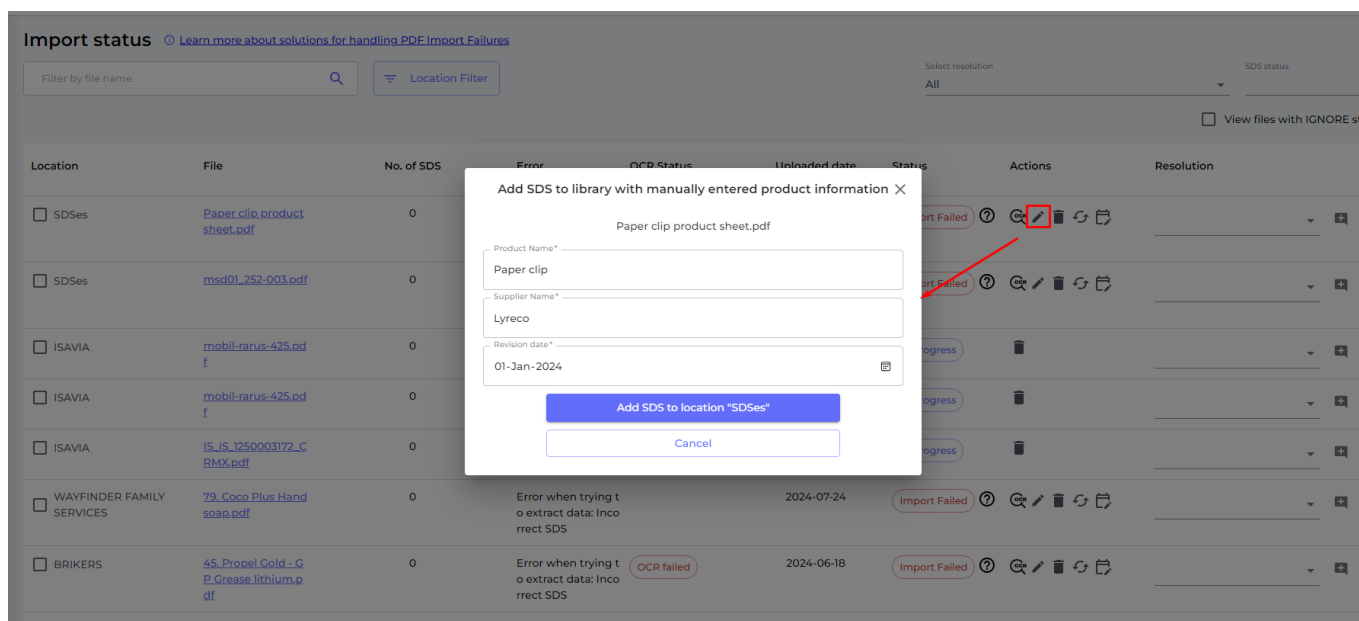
Import status ⓘ Learn more about solutions for handling PDF Import Failures

Filter by file name

Location Filter

Select resolution
All

SDS status

View files with IGNORE st

| Location | File | No. of SDS | Error | OCR Status | Uploaded date | Status | Actions | Resolution |
|---|---|---|---|---|---|---|---|---|
| SDSes | Paper clip product sheet.pdf | 0 | | | | Import Failed | | |
| SDSes | msd01_252-003.pdf | 0 | | | | Import Failed | | |
| ISAVIA | mobil-rarus-425.pdf | 0 | | | | In progress | | |
| ISAVIA | mobil-rarus-425.pdf | 0 | | | | In progress | | |
| ISAVIA | IS_IS_1250003172_CRMX.pdf | 0 | | | | In progress | | |
| WAYFINDER FAMILY SERVICES | 79. Coco Plus Hand soap.pdf | 0 | Error when trying to extract data: Incorrect SDS | | 2024-07-24 | Import Failed | | |
| BRIKERS | 45. Propel Gold - GP Grease lithium.pdf | 0 | Error when trying to extract data: Incorrect SDS | OCR failed | 2024-06-18 | Import Failed | | |

Add SDS to library with manually entered product information

Paper clip product sheet.pdf

Product Name*
Paper clip

Supplier Name*
Lyreco

Revision date*
01-Jan-2024

Add SDS to location "SDSes"

Cancel